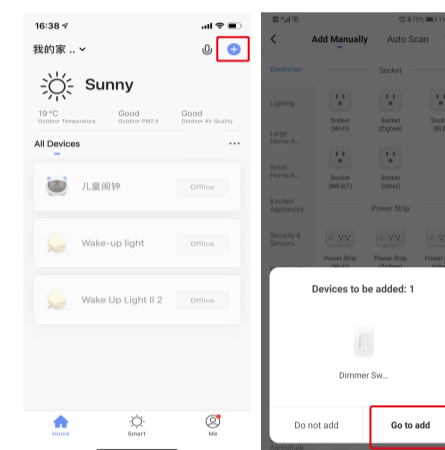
16:38

我的家 ..

Sunny

19 °C
Outdoor Temperature

Good
Outdoor PM2.5

Good
Outdoor Air Quality

All Devices

儿童闹钟
Offline

Wake-up light
Offline

Wake Up Light II 2
Offline

Home
Smart
Me

Add Manually
Auto Scan

Electrician
Lighting
Large Home A...
Small Home A...
Kitchen Appliances
Security & Sensors

Socket

Socket (Wi-Fi)
Socket (Zigbee)
Socket (BLE)
Socket (NB-IoT)
Socket (other)

Power Strip

Power Strip (Wi-Fi)
Power Strip (Zigbee)
Power Strip

Devices to be added: 1

Dimmer Sw...

Do not add
Go to add